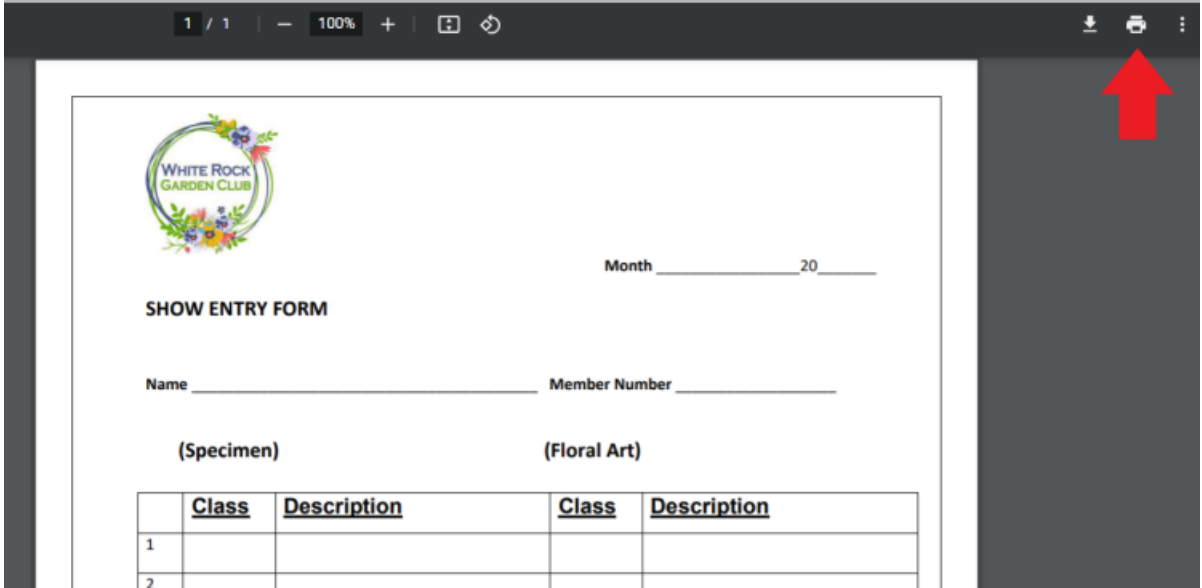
1 / 1 | — 100% +

WHITE ROCK GARDEN CLUB

Month ________________20_______

SHOW ENTRY FORM

Name ______________________________________ Member Number __________________

(Specimen) (Floral Art)

| | Class | Description | Class | Description |
|---|---|---|---|---|
| 1 | | | | |
| 2 | | | | |